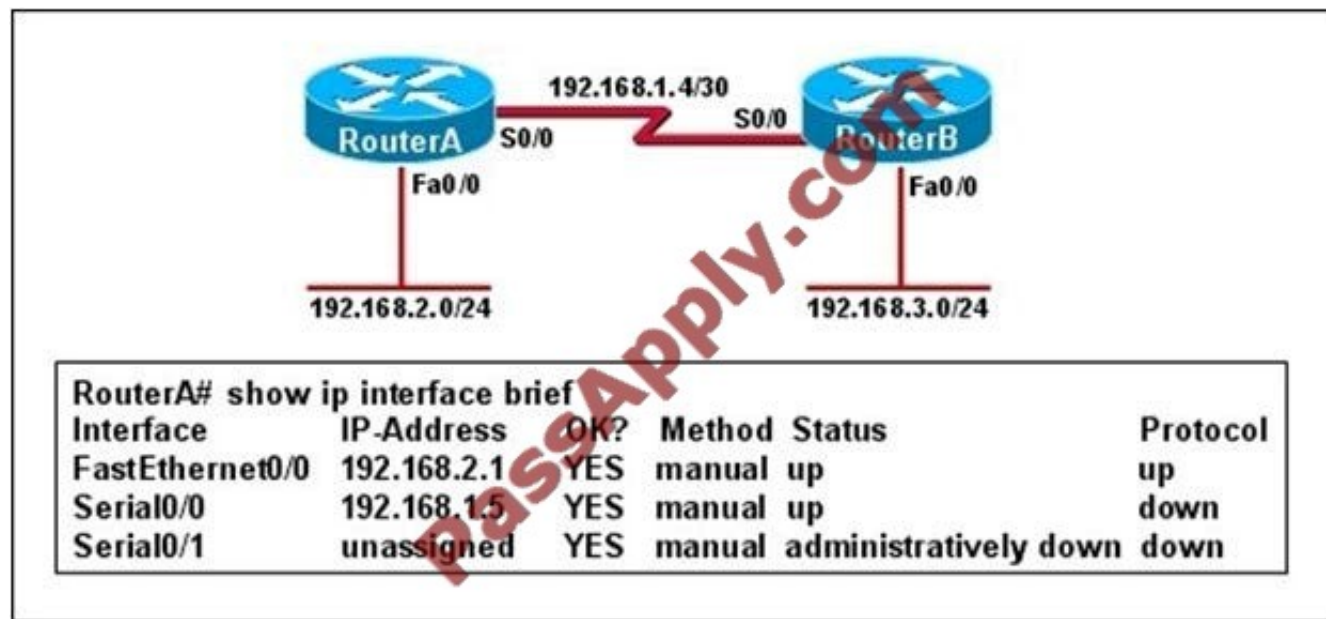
192.168.1.4/30

RouterA S0/0

S0/0 RouterB

Fa0/0

Fa0/0

192.168.2.0/24

192.168.3.0/24

PassApply.com

RouterA# show ip interface brief

| Interface | IP-Address | OK? | Method | Status | Protocol |
|---|---|---|---|---|---|
| FastEthernet0/0 | 192.168.2.1 | YES | manual | up | up |
| Serial0/0 | 192.168.1.5 | YES | manual | up | down |
| Serial0/1 | unassigned | YES | manual | administratively down | down |